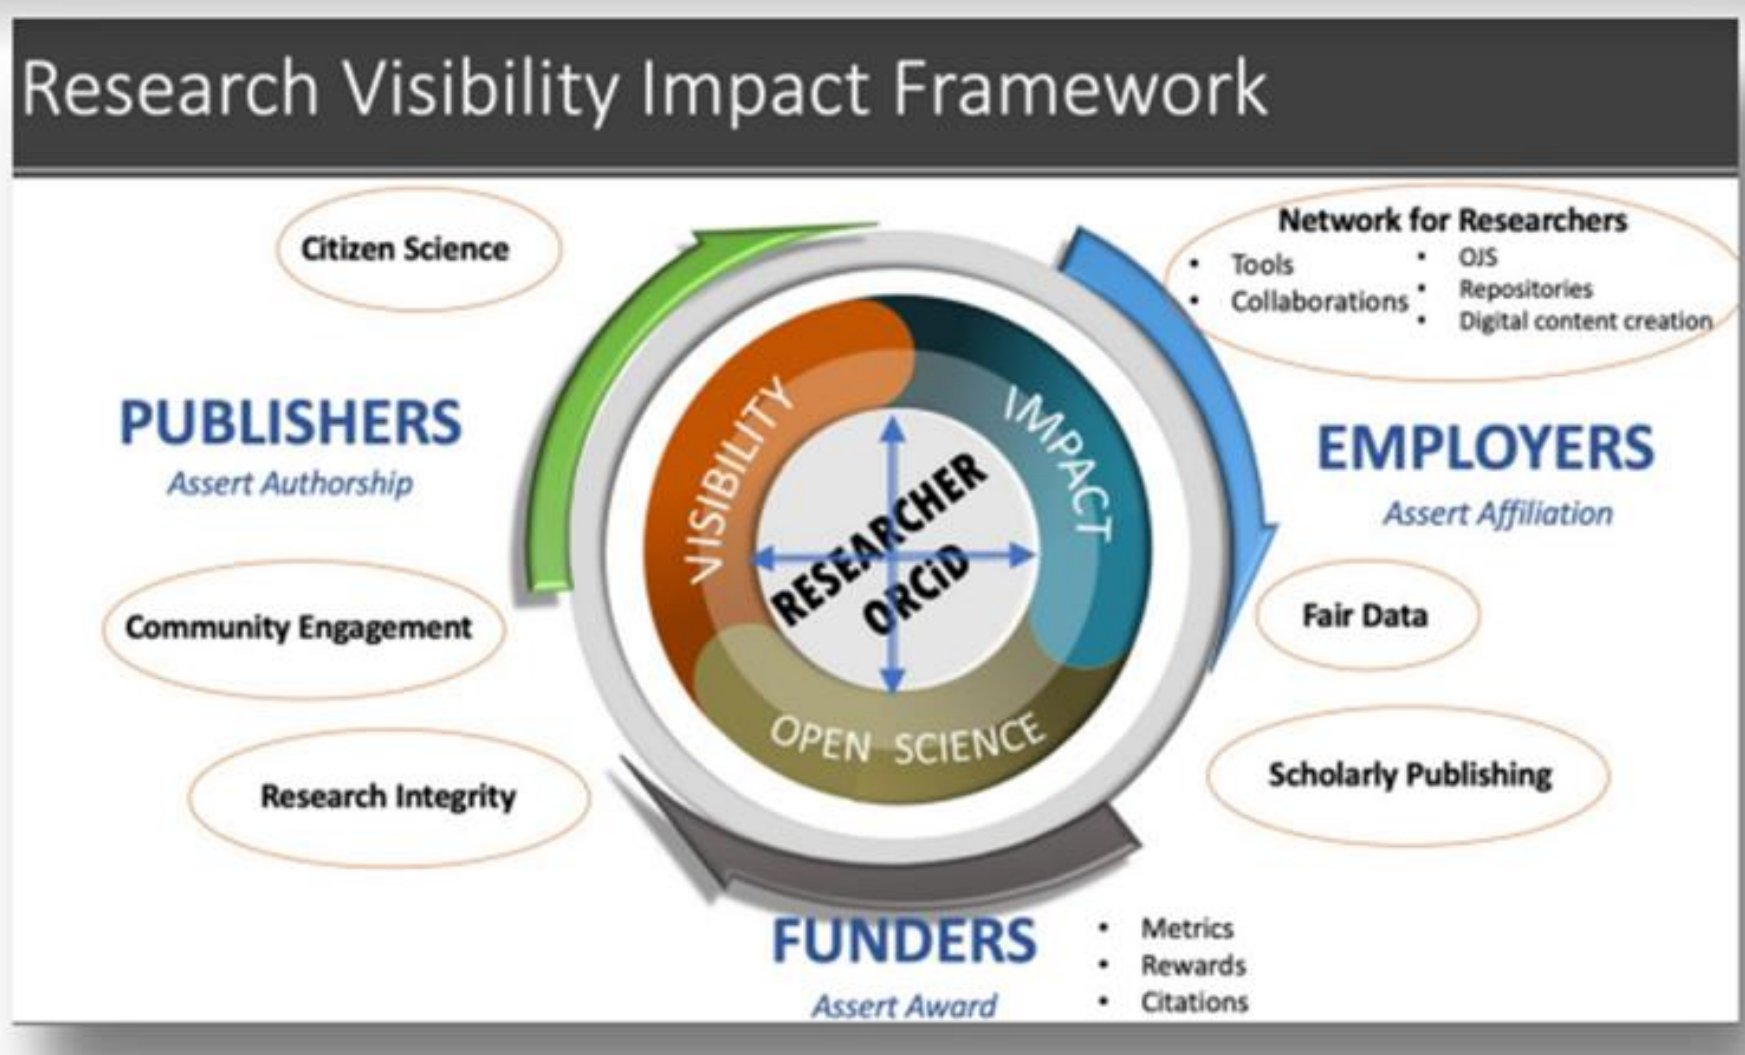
Research Visibility Impact Framework

Citizen Science

Network for Researchers
- Tools
- Collaborations
- OJS
- Repositories
- Digital content creation

PUBLISHERS
Assert Authorship

VISIBILITY
IMPACT
RESEARCHER
ORCiD
OPEN SCIENCE

EMPLOYERS
Assert Affiliation

Community Engagement

Fair Data

Research Integrity

Scholarly Publishing

FUNDERS
Assert Award

- Metrics
- Rewards
- Citations